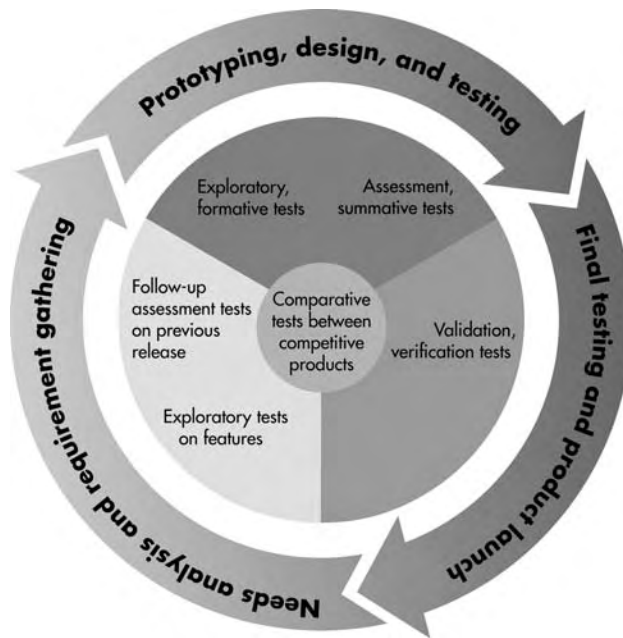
Prototyping, design, and testing

Final testing and product launch

Needs analysis and requirement gathering

Exploratory, formative tests

Assessment, summative tests

Validation, verification tests

Follow-up assessment tests on previous release

Exploratory tests on features

Comparative tests between competitive products